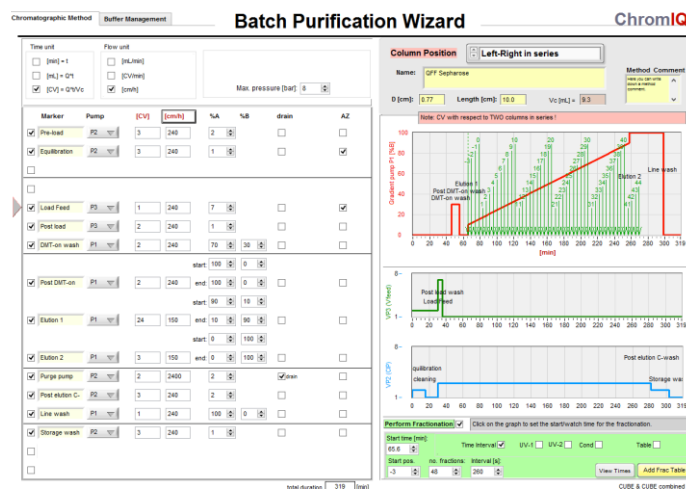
Chromatographic Method | Buffer Management

Batch Purification Wizard

ChromIQ

Time unit
[min] = t
[mL] = Q*t
[CV] = Q*t/Vc

Flow unit
[mL/min]
[CV/min]
[cm/h]

Max. pressure [bar] 8

| | Marker | Pump | [CV] | [cm/h] | %A | %B | drain | AZ |
|---|---|---|---|---|---|---|---|---|
| ✓ | Pre-load | P2 | 3 | 240 | 2 | | | |
| ✓ | Equilibration | P2 | 3 | 240 | 1 | | | ✓ |
| ✓ | Load Feed | P3 | 1 | 240 | 7 | | | ✓ |
| ✓ | Post load | P3 | 2 | 240 | 1 | | | |
| ✓ | DMT-on wash | P1 | 2 | 240 | 70 | 30 | | |
| ✓ | Post DMT-on | P1 | 2 | 240 | start: 100 end: 100 | 0 0 | | |
| ✓ | Elution 1 | P1 | 24 | 150 | start: 90 end: 10 start: 0 | 10 90 100 | | |
| ✓ | Elution 2 | P1 | 3 | 150 | end: 0 | 100 | | |
| ✓ | Purge pump | P2 | 2 | 2400 | 2 | | ✓drain | |
| ✓ | Post elution C- | P2 | 3 | 240 | 2 | | | |
| ✓ | Line wash | P1 | 1 | 240 | 100 | 0 | | |
| ✓ | Storage wash | P2 | 3 | 240 | 1 | | | |

Total duration 319 [min]

Column Position | Left-Right in series

Name: QFF Sepharose

Method Comment
Here you can write down a method comment.

D [cm]: 0.77   Length [cm]: 10.0   Vc [mL] = 9.3

Note: CV with respect to TWO columns in series !

Gradient pump P1 [%B]
Post DMT-on wash
DMT-on wash
Elution 1
Elution 2
Line wash
[min]
0 20 40 60 80 100 120 140 160 180 200 220 240 260 280 300 319

VP3 (VFeed)
Post load wash
Load Feed

VP2 (CIP)
quilibration
cleaning
Post elution C-wash
Storage wash

Perform Fractionation ✓ Click on the graph to set the start/watch time for the fractionation.

Start time [min]: 65.6
Time Interval ✓ UV-1 UV-2 Cond Table
Start pos. -3   no. fractions: 46   Interval [s]: 260
View Times   Add Frac Table

CUBE & CUBE combined